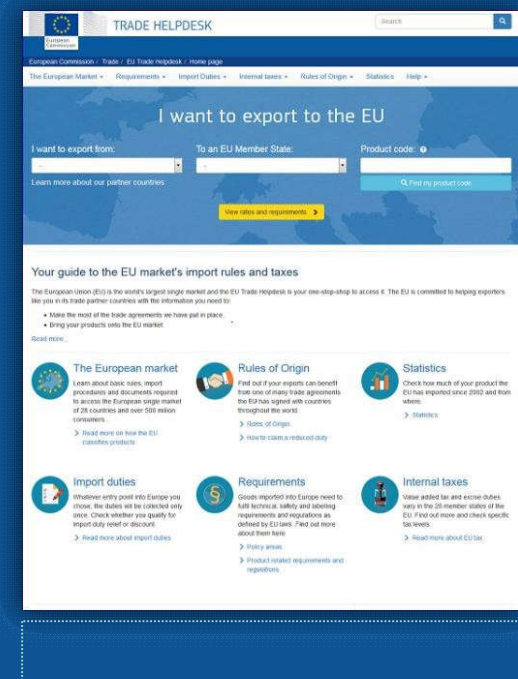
European Commission

TRADE HELPDESK

Search

European Commission / Trade / EU Trade Helpdesk / Home page

The European Market ▾ Requirements ▾ Import Duties ▾ Internal taxes ▾ Rules of Origin ▾ Statistics Help ▾

I want to export to the EU

I want to export from:

To an EU Member State:

Product code:

Learn more about our partner countries

Find my product code

View rates and requirements

Your guide to the EU market's import rules and taxes

The European Union (EU) is the world's largest single market and the EU Trade Helpdesk is your one-stop-shop to access it. The EU is committed to helping exporters like you in its trade partner countries with the information you need to:

• Make the most of the trade agreements we have put in place.
• Bring your products onto the EU market.

Read more...

The European market

Learn about basic rules, import procedures and documents required to access the European single market of 28 countries and over 500 million consumers.

> Read more on how the EU classifies products

Rules of Origin

Find out if your exports can benefit from one of many trade agreements the EU has signed with countries throughout the world.

> Rules of Origin

> How to claim a reduced duty

Statistics

Check how much of your product the EU has imported since 2002 and from where.

> Statistics

Import duties

Whatever entry point into Europe you chose, the duties will be collected only once. Check whether you qualify for import duty relief or discount.

> Read more about import duties

Requirements

Goods imported into Europe need to fulfil technical, safety and labelling requirements and regulations as defined by EU laws. Find out more about them here

> Policy areas

> Product related requirements and regulations

Internal taxes

Value added tax and excise duties vary in the 28 member states of the EU. Find out more and check specific tax levels.

> Read more about EU tax